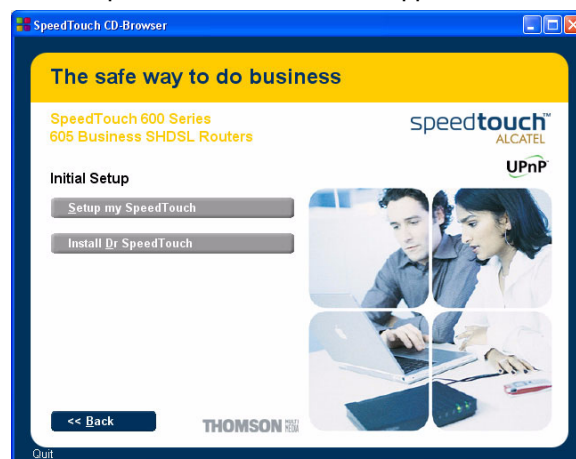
SpeedTouch CD-Browser

The safe way to do business

SpeedTouch 600 Series
605 Business SHDSL Routers

speedtouch™
ALCATEL

UPnP

Initial Setup

Setup my SpeedTouch

Install Dr SpeedTouch

<< Back

THOMSON

Quit